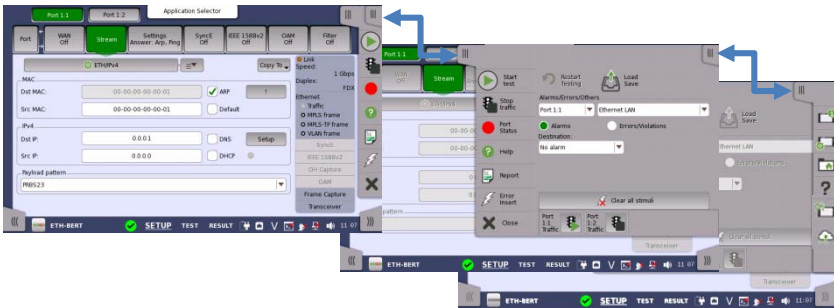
Port 1.1
Port 1.2
Application Selector

Port
WAN Off
Stream
Settings Answer: Arp, Png
SyncE Off
IEEE 1588v2 Off
OAM Off
Filter Off

ETH/IPv4
Copy To

MAC
Dst MAC: 00-00-00-00-00-01
ARP
Src MAC: 00-00-00-00-00-01
Default

IPv4
Dst IP: 0.0.0.1
DNS
Setup
Src IP: 0.0.0.0
DHCP

Payload pattern
PRBS23

Link Speed 1 Gbps
Duplex: FDX
Ethernet
Traffic
MPLS frame
MPLS-TP frame
VLAN frame
SyncE
IEEE 1588v2
OH Capture
OAM
Frame Capture
Transceiver

ETH-BERT
SETUP TEST RESULT 11:07

Port 1.1
Stream

Start test
Restart Testing
Load Save
Stop traffic
Alarms/Errors/Others
Port 1.1
Ethernet LAN
Port Status
Destination
Alarms
Errors/Violations
Help
No alarm
Report
Error Insert
Clear all stimuli
Close
Port 1.1 Traffic
Port 1.2 Traffic
Transceiver

ETH-BERT
SETUP TEST RESULT 11:07

Load Save
Ethernet LAN
Errors/Violations
Clear all stimuli
Transceiver

ETH-BERT
SETUP TEST RESULT 11:07